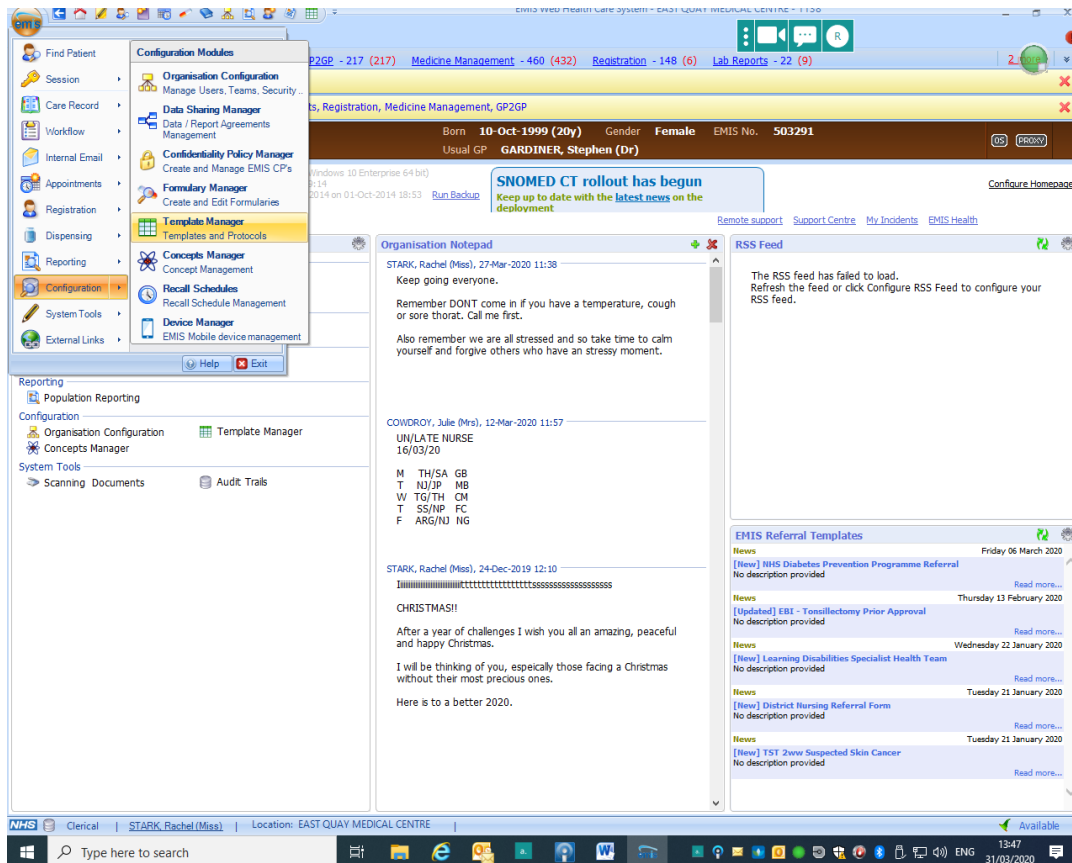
EMIS Web Health Care System - EAST QUAY MEDICAL CENTRE - 1138

Find Patient
Session
Care Record
Workflow
Internal Email
Appointments
Registration
Dispensing
Reporting
Configuration
System Tools
External Links

Configuration Modules
Organisation Configuration
Manage Users, Teams, Security...
Data Sharing Manager
Data / Report Agreements Management
Confidentiality Policy Manager
Create and Manage EMIS CP's
Formulary Manager
Create and Edit Formularies
Template Manager
Templates and Protocols
Concepts Manager
Concept Management
Recall Schedules
Recall Schedule Management
Device Manager
EMIS Mobile device management

Help
Exit

GP2GP - 217 (217) Medicine Management - 460 (432) Registration - 148 (6) Lab Reports - 22 (9)

ts, Registration, Medicine Management, GP2GP

Born 10-Oct-1999 (20y) Gender Female EMIS No. 503291
Usual GP GARDINER, Stephen (Dr)

Windows 10 Enterprise 64 bit)
9:14
2014 on 01-Oct-2014 18:53 Run Backup

SNOMED CT rollout has begun
Keep up to date with the latest news on the deployment

Configure Homepage

Remote support Support Centre My Incidents EMIS Health

Reporting
Population Reporting
Configuration
Organisation Configuration
Template Manager
Concepts Manager
System Tools
Scanning Documents
Audit Trails

Organisation Notepad

STARK, Rachel (Miss), 27-Mar-2020 11:38
Keep going everyone.

Remember DONT come in if you have a temperature, cough or sore thorat. Call me first.

Also remember we are all stressed and so take time to calm yourself and forgive others who have an stressy moment.

COWDROY, Julie (Mrs), 12-Mar-2020 11:57
UN/LATE NURSE
16/03/20

M TH/SA GB
T NJ/JP MB
W TG/TH CM
T SS/NP FC
F ARG/NJ NG

STARK, Rachel (Miss), 24-Dec-2019 12:10
Iiiiiiiiiiiiiiiiiiiiitttttttttttttttttsssssssssssssssssss

CHRISTMAS!!

After a year of challenges I wish you all an amazing, peaceful and happy Christmas.

I will be thinking of you, espeically those facing a Christmas without their most precious ones.

Here is to a better 2020.

RSS Feed

The RSS feed has failed to load.
Refresh the feed or click Configure RSS Feed to configure your RSS feed.

EMIS Referral Templates

News Friday 06 March 2020
[New] NHS Diabetes Prevention Programme Referral
No description provided
Read more...
News Thursday 13 February 2020
[Updated] EBI - Tonsillectomy Prior Approval
No description provided
Read more...
News Wednesday 22 January 2020
[New] Learning Disabilities Specialist Health Team
No description provided
Read more...
News Tuesday 21 January 2020
[New] District Nursing Referral Form
No description provided
Read more...
News Tuesday 21 January 2020
[New] TST 2ww Suspected Skin Cancer
No description provided
Read more...

NHS Clerical | STARK, Rachel (Miss) | Location: EAST QUAY MEDICAL CENTRE | Available

Type here to search
ENG 13:47 31/03/2020